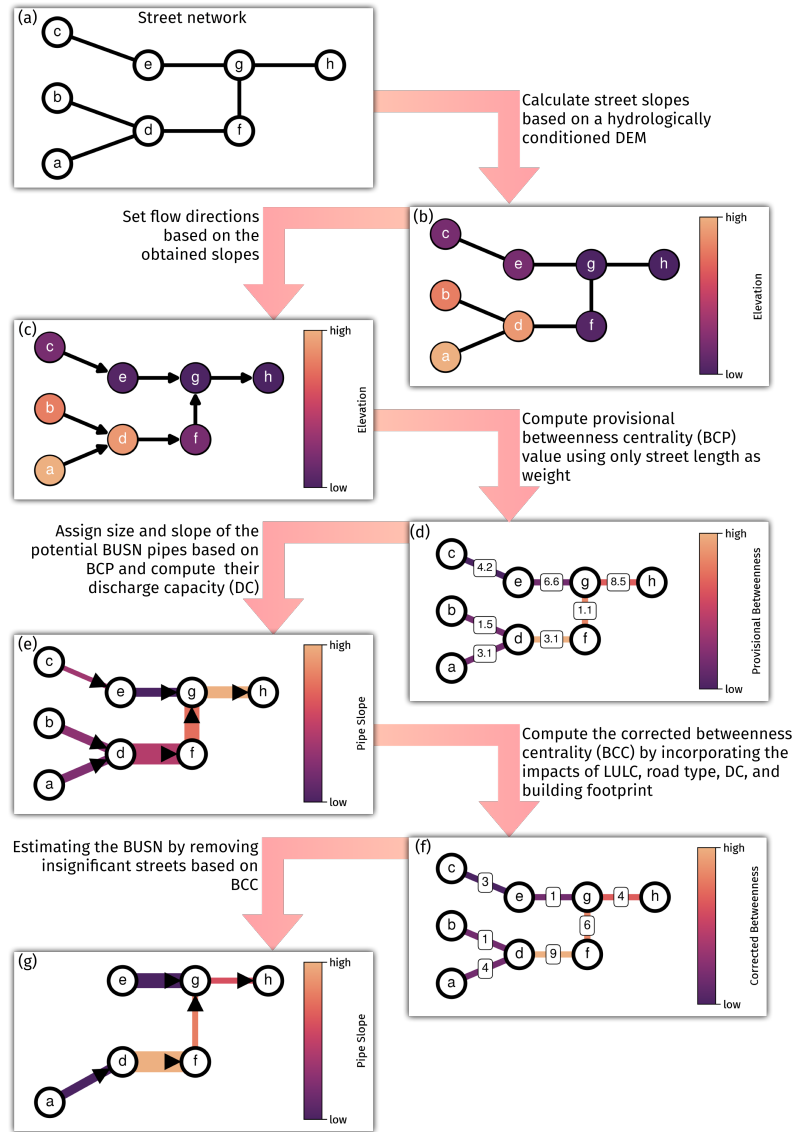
(a) Street network

c e g h b d f a

Calculate street slopes based on a hydrologically conditioned DEM

Set flow directions based on the obtained slopes

(b)

c e g h b d f a

high Elevation low

(c)

c e g h b d f a

high Elevation low

Compute provisional betweeness centrality (BCP) value using only street length as weight

Assign size and slope of the potential BUSN pipes based on BCP and compute their discharge capacity (DC)

(d)

c 4.2 e 6.6 g 8.5 h 1.1 b 1.5 d 3.1 f a 3.1

high Provisional Betweenness low

(e)

c e g h b d f a

high Pipe Slope low

Compute the corrected betweenness centrality (BCC) by incorporating the impacts of LULC, road type, DC, and building footprint

Estimating the BUSN by removing insignificant streets based on BCC

(f)

c 3 e 1 g 4 h 6 b 1 d 9 f a 4

high Corrected Betweenness low

(g)

e g h d f a

high Pipe Slope low